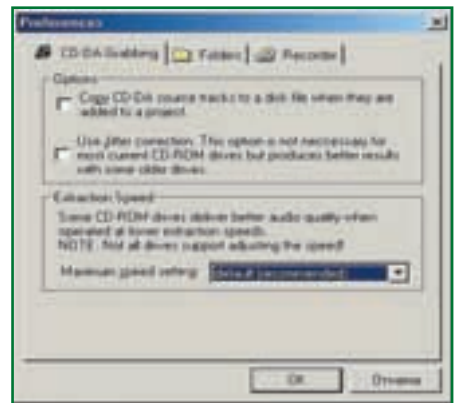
Preferences

CD-DA Grabbing | Folders | Recorder

Options

Copy CD-DA source tracks to a disk file when they are added to a project.

Use jitter correction. This option is not necessary for most current CD-ROM drives but produces better results with some older drives.

Extraction Speed

Some CD-ROM drives deliver better audio quality when operated at lower extraction speeds.
NOTE: Not all drives support adjusting the speed!

Maximum speed setting: Default (recommended)

OK | Отмена